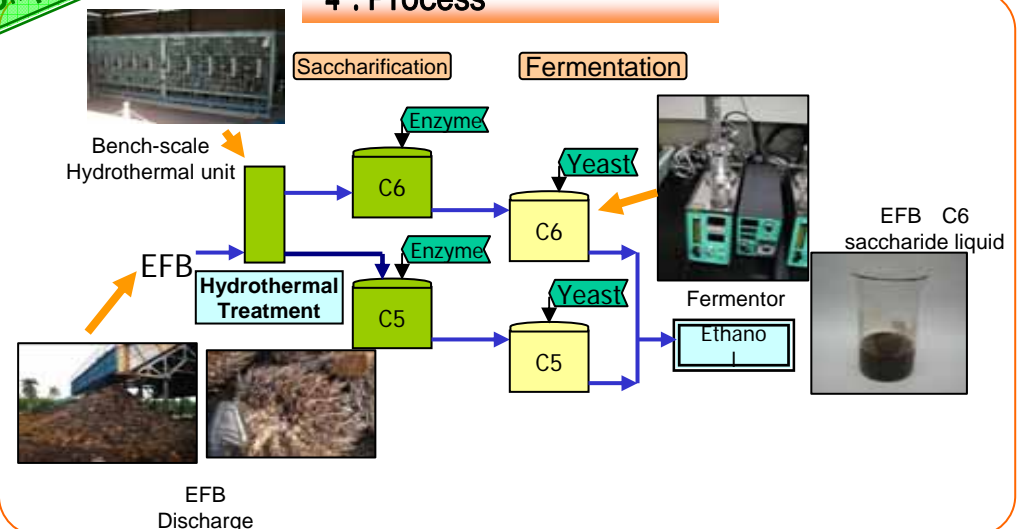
4 . Process

Saccharification

Fermentation

Bench-scale Hydrothermal unit

Enzyme

C6

Yeast

C6

EFB

Hydrothermal Treatment

Enzyme

C5

Yeast

C5

Fermentor

Ethano l

EFB C6 saccharide liquid

EFB Discharge